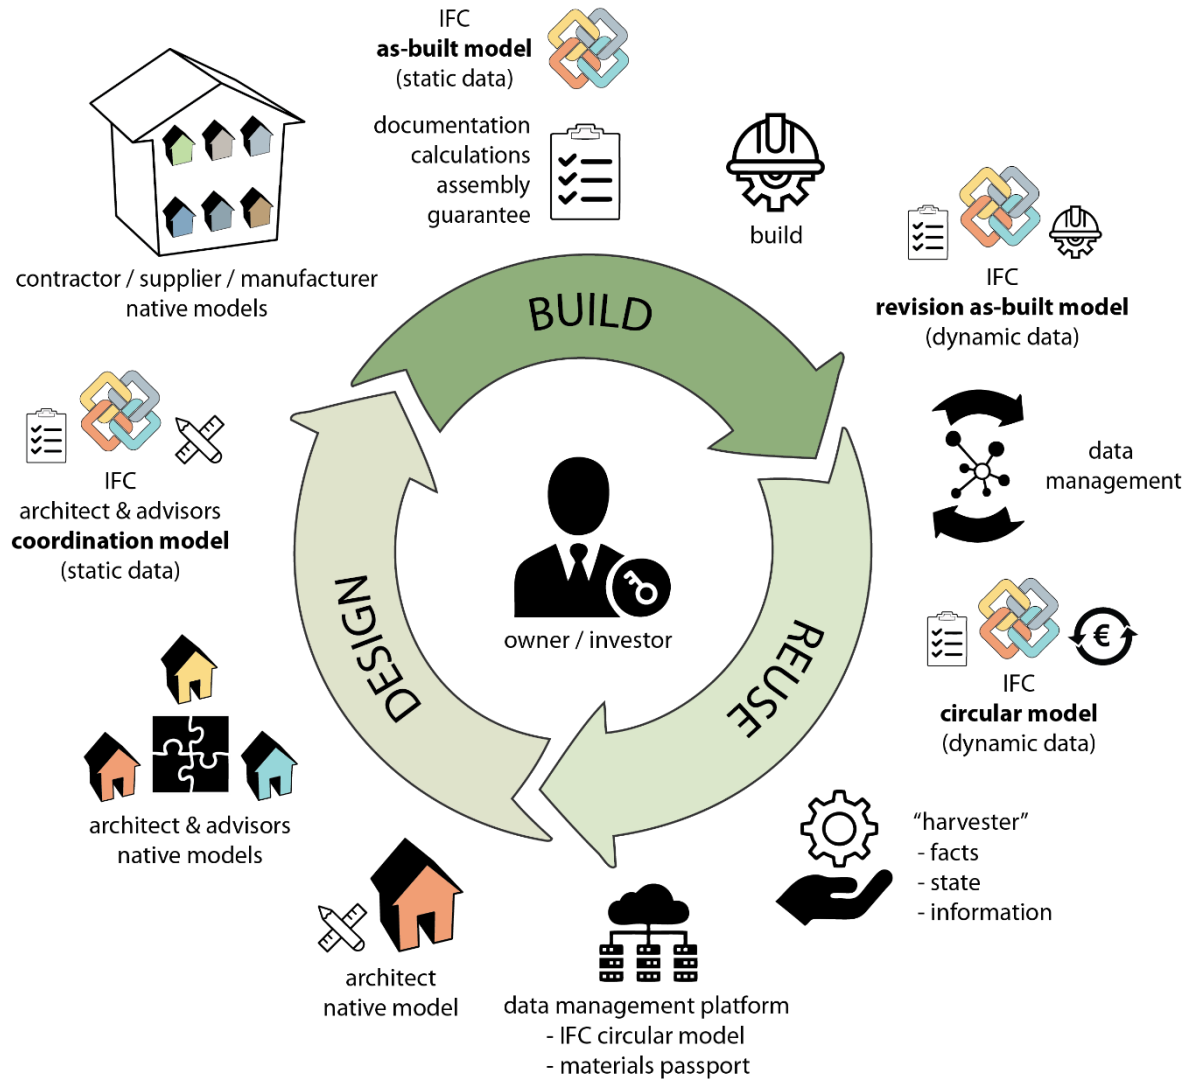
IFC
**as-built model**
(static data)

documentation
calculations
assembly
guarantee

build

contractor / supplier / manufacturer
native models

IFC
**revision as-built model**
(dynamic data)

BUILD

data
management

IFC
architect & advisors
**coordination model**
(static data)

owner / investor

DESIGN

REUSE

IFC
**circular model**
(dynamic data)

architect & advisors
native models

"harvester"
- facts
- state
- information

architect
native model

data management platform
- IFC circular model
- materials passport